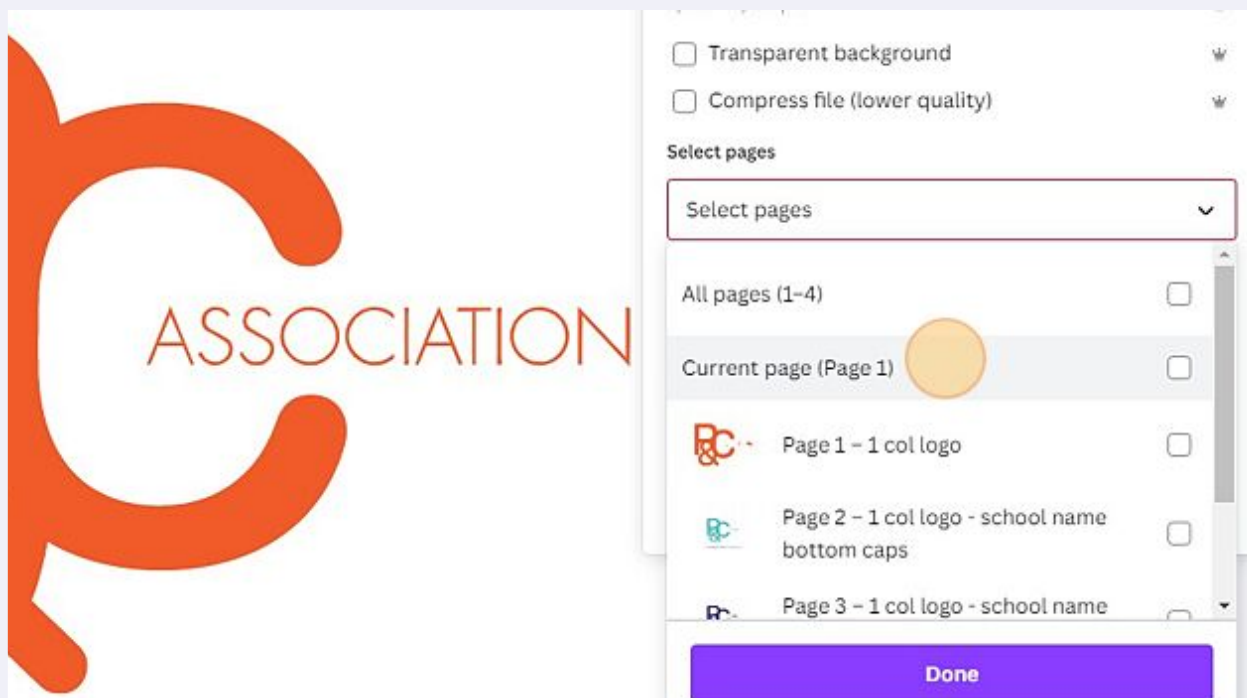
ASSOCIATION

Transparent background

Compress file (lower quality)

Select pages

Select pages

All pages (1–4)

Current page (Page 1)

Page 1 – 1 col logo

Page 2 – 1 col logo - school name bottom caps

Page 3 – 1 col logo - school name

Done